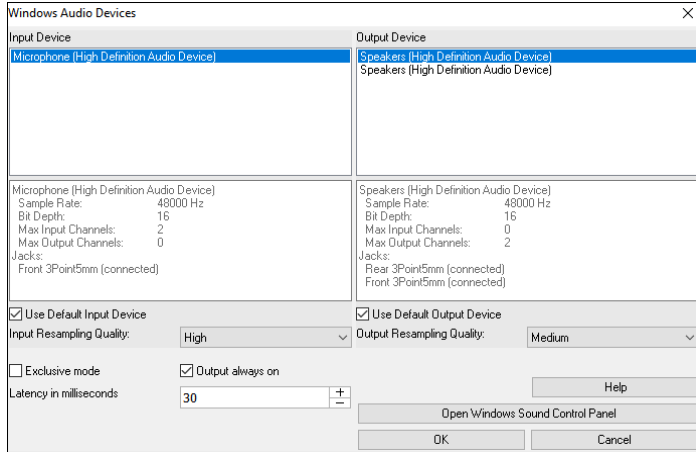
Windows Audio Devices

Input Device

Microphone (High Definition Audio Device)

Microphone (High Definition Audio Device)
Sample Rate: 48000 Hz
Bit Depth: 16
Max Input Channels: 2
Max Output Channels: 0
Jacks:
Front 3Point5mm (connected)

Use Default Input Device

Input Resampling Quality: High

Exclusive mode

Output always on

Latency in milliseconds 30

Output Device

Speakers (High Definition Audio Device)
Speakers (High Definition Audio Device)

Speakers (High Definition Audio Device)
Sample Rate: 48000 Hz
Bit Depth: 16
Max Input Channels: 0
Max Output Channels: 2
Jacks:
Rear 3Point5mm (connected)
Front 3Point5mm (connected)

Use Default Output Device

Output Resampling Quality: Medium

Help

Open Windows Sound Control Panel

OK

Cancel